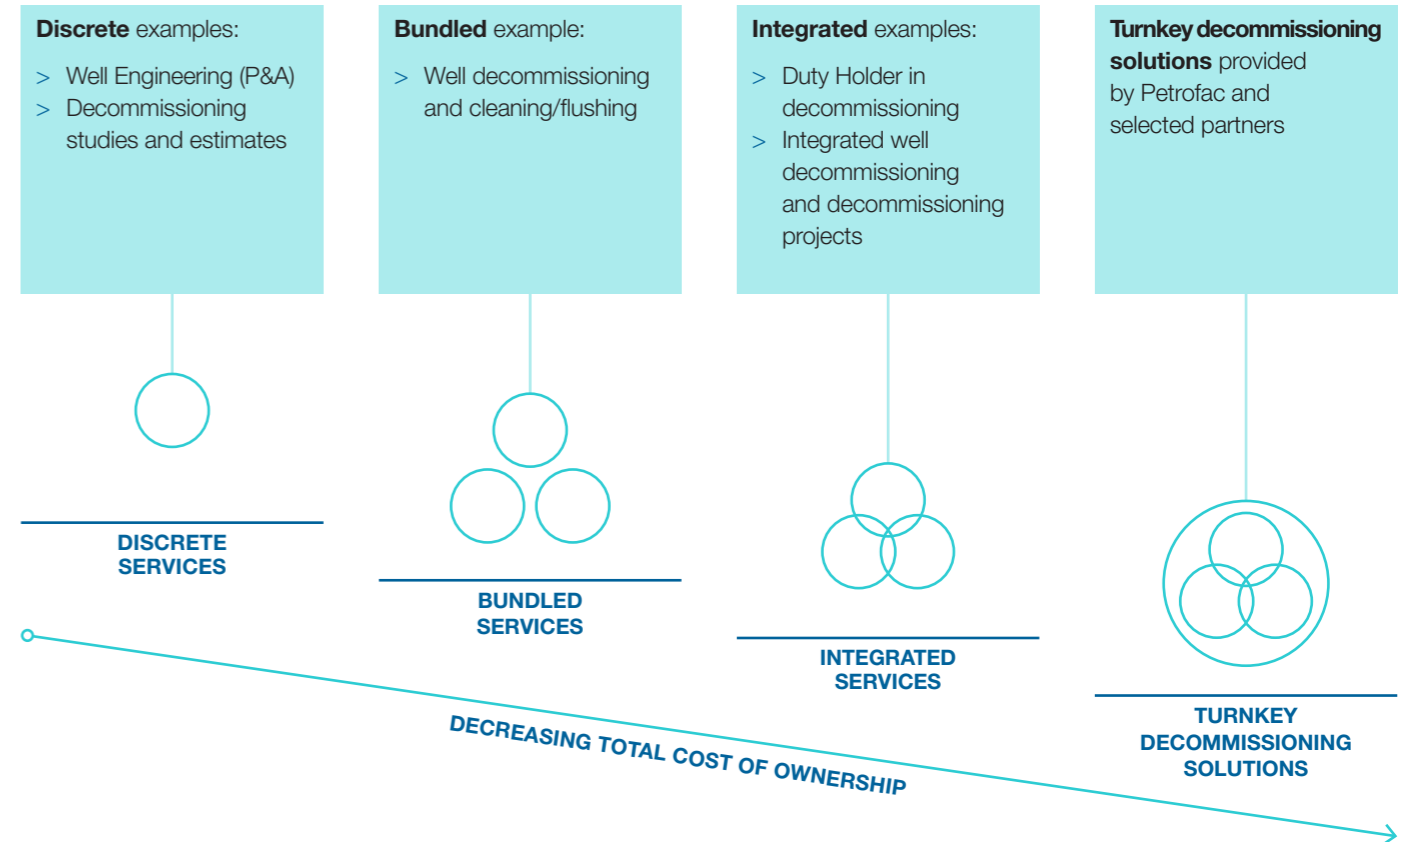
**Discrete** examples:

> Well Engineering (P&A)
> Decommissioning studies and estimates

**Bundled** example:

> Well decommissioning and cleaning/flushing

**Integrated** examples:

> Duty Holder in decommissioning
> Integrated well decommissioning and decommissioning projects

**Turnkey decommissioning solutions** provided by Petrofac and selected partners

DISCRETE SERVICES

BUNDLED SERVICES

INTEGRATED SERVICES

TURNKEY DECOMMISSIONING SOLUTIONS

DECREASING TOTAL COST OF OWNERSHIP